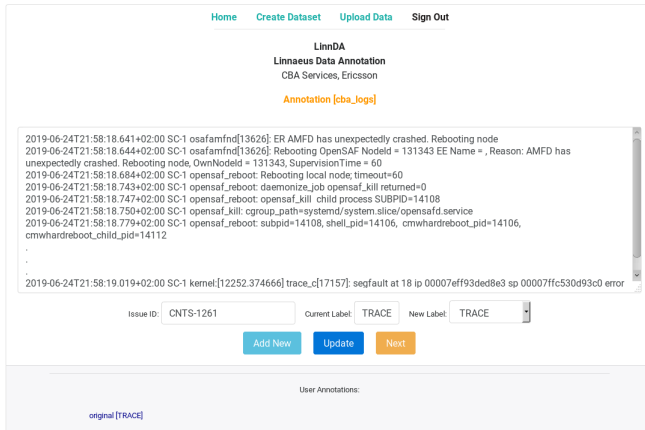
Home Create Dataset Upload Data Sign Out

LinnDA
Linnaeus Data Annotation
CBA Services, Ericsson

Annotation [cba_logs]

2019-06-24T21:58:18.641+02:00 SC-1 osafamfnd[13626]: ER AMFD has unexpectedly crashed. Rebooting node
2019-06-24T21:58:18.644+02:00 SC-1 osafamfnd[13626]: Rebooting OpenSAF NodeId = 131343 EE Name = , Reason: AMFD has unexpectedly crashed. Rebooting node, OwnNodeId = 131343, SupervisionTime = 60
2019-06-24T21:58:18.684+02:00 SC-1 opensaf_reboot: Rebooting local node; timeout=60
2019-06-24T21:58:18.743+02:00 SC-1 opensaf_reboot: daemonize_job opensaf_kill returned=0
2019-06-24T21:58:18.747+02:00 SC-1 opensaf_reboot: opensaf_kill child process SUBPID=14108
2019-06-24T21:58:18.750+02:00 SC-1 opensaf_kill: cgroup_path=systemd/system.slice/opensafd.service
2019-06-24T21:58:18.779+02:00 SC-1 opensaf_reboot: subpid=14108, shell_pid=14106, cmwhardreboot_pid=14106, cmwhardreboot_child_pid=14112
.
.
.
2019-06-24T21:58:19.019+02:00 SC-1 kernel:[12252.374666] trace_c[17157]: segfault at 18 ip 00007eff93ded8e3 sp 00007ffc530d93c0 error

Issue ID: CNTS-1261 Current Label: TRACE New Label: TRACE

Add New Update Next

User Annotations:

original [TRACE]